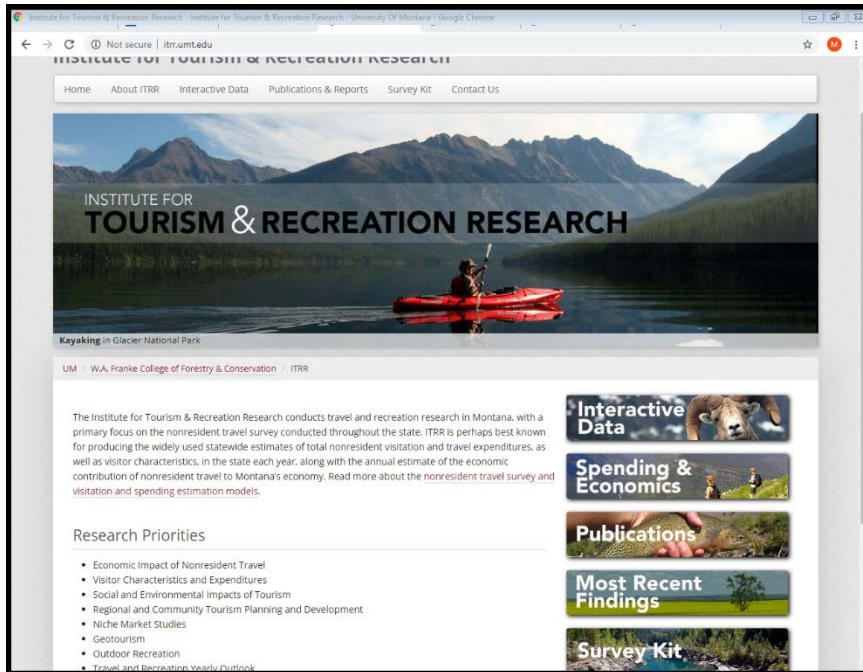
Institute for Tourism & Recreation Research - Institute for Tourism & Recreation Research - University Of Montana - Google Chrome

Not secure | itrr.umt.edu

Institute for Tourism & Recreation Research

Home About ITRR Interactive Data Publications & Reports Survey Kit Contact Us

INSTITUTE FOR
TOURISM & RECREATION RESEARCH

Kayaking in Glacier National Park

UM / W.A. Franke College of Forestry & Conservation / ITRR

The Institute for Tourism & Recreation Research conducts travel and recreation research in Montana, with a primary focus on the nonresident travel survey conducted throughout the state. ITRR is perhaps best known for producing the widely used statewide estimates of total nonresident visitation and travel expenditures, as well as visitor characteristics, in the state each year, along with the annual estimate of the economic contribution of nonresident travel to Montana's economy. Read more about the nonresident travel survey and visitation and spending estimation models.

Research Priorities

- Economic Impact of Nonresident Travel
- Visitor Characteristics and Expenditures
- Social and Environmental Impacts of Tourism
- Regional and Community Tourism Planning and Development
- Niche Market Studies
- Geotourism
- Outdoor Recreation
- Travel and Recreation Yearly Outlook

Interactive Data

Spending & Economics

Publications

Most Recent Findings

Survey Kit